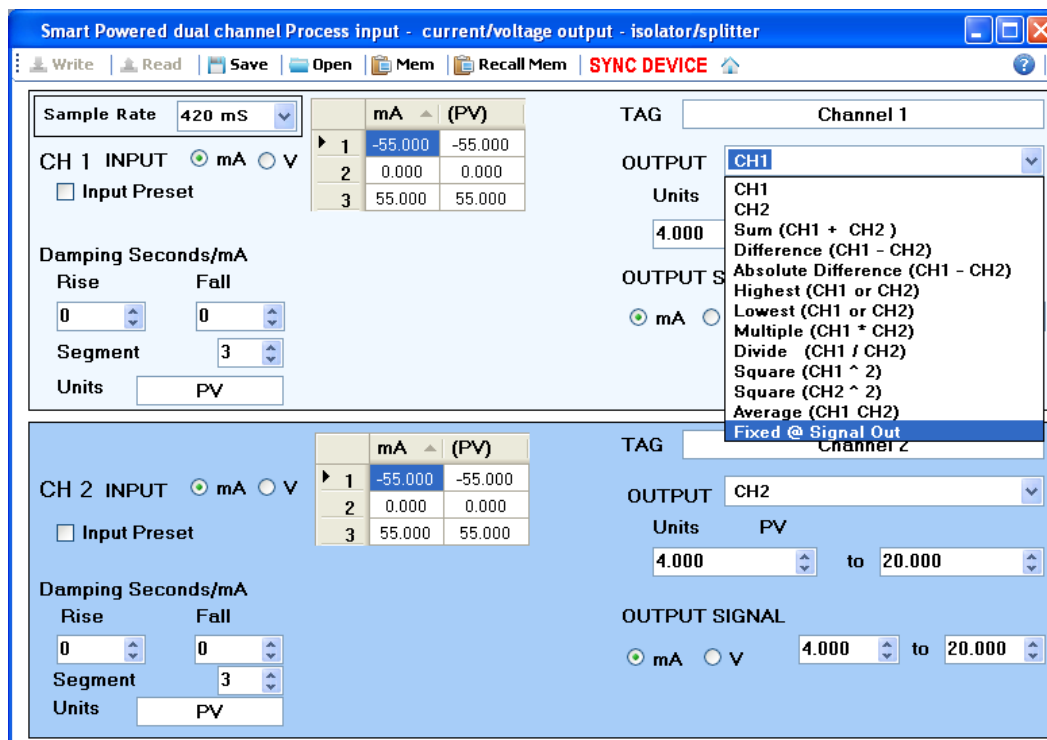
Smart Powered dual channel Process input - current/voltage output - isolator/splitter

Write | Read | Save | Open | Mem | Recall Mem | SYNC DEVICE

Sample Rate 420 mS

CH 1 INPUT mA V

Input Preset

| | mA | (PV) |
|---|---|---|
| 1 | -55.000 | -55.000 |
| 2 | 0.000 | 0.000 |
| 3 | 55.000 | 55.000 |

TAG Channel 1

OUTPUT CH1

Units

4.000

OUTPUT S

mA

CH1
CH2
Sum (CH1 + CH2 )
Difference (CH1 - CH2)
Absolute Difference (CH1 - CH2)
Highest (CH1 or CH2)
Lowest (CH1 or CH2)
Multiple (CH1 * CH2)
Divide (CH1 / CH2)
Square (CH1 ^ 2)
Square (CH2 ^ 2)
Average (CH1 CH2)
Fixed @ Signal Out

Damping Seconds/mA
Rise Fall
0 0
Segment 3
Units PV

CH 2 INPUT mA V

Input Preset

| | mA | (PV) |
|---|---|---|
| 1 | -55.000 | -55.000 |
| 2 | 0.000 | 0.000 |
| 3 | 55.000 | 55.000 |

TAG Channel 2

OUTPUT CH2

Units PV

4.000 to 20.000

OUTPUT SIGNAL

mA V 4.000 to 20.000

Damping Seconds/mA
Rise Fall
0 0
Segment 3
Units PV